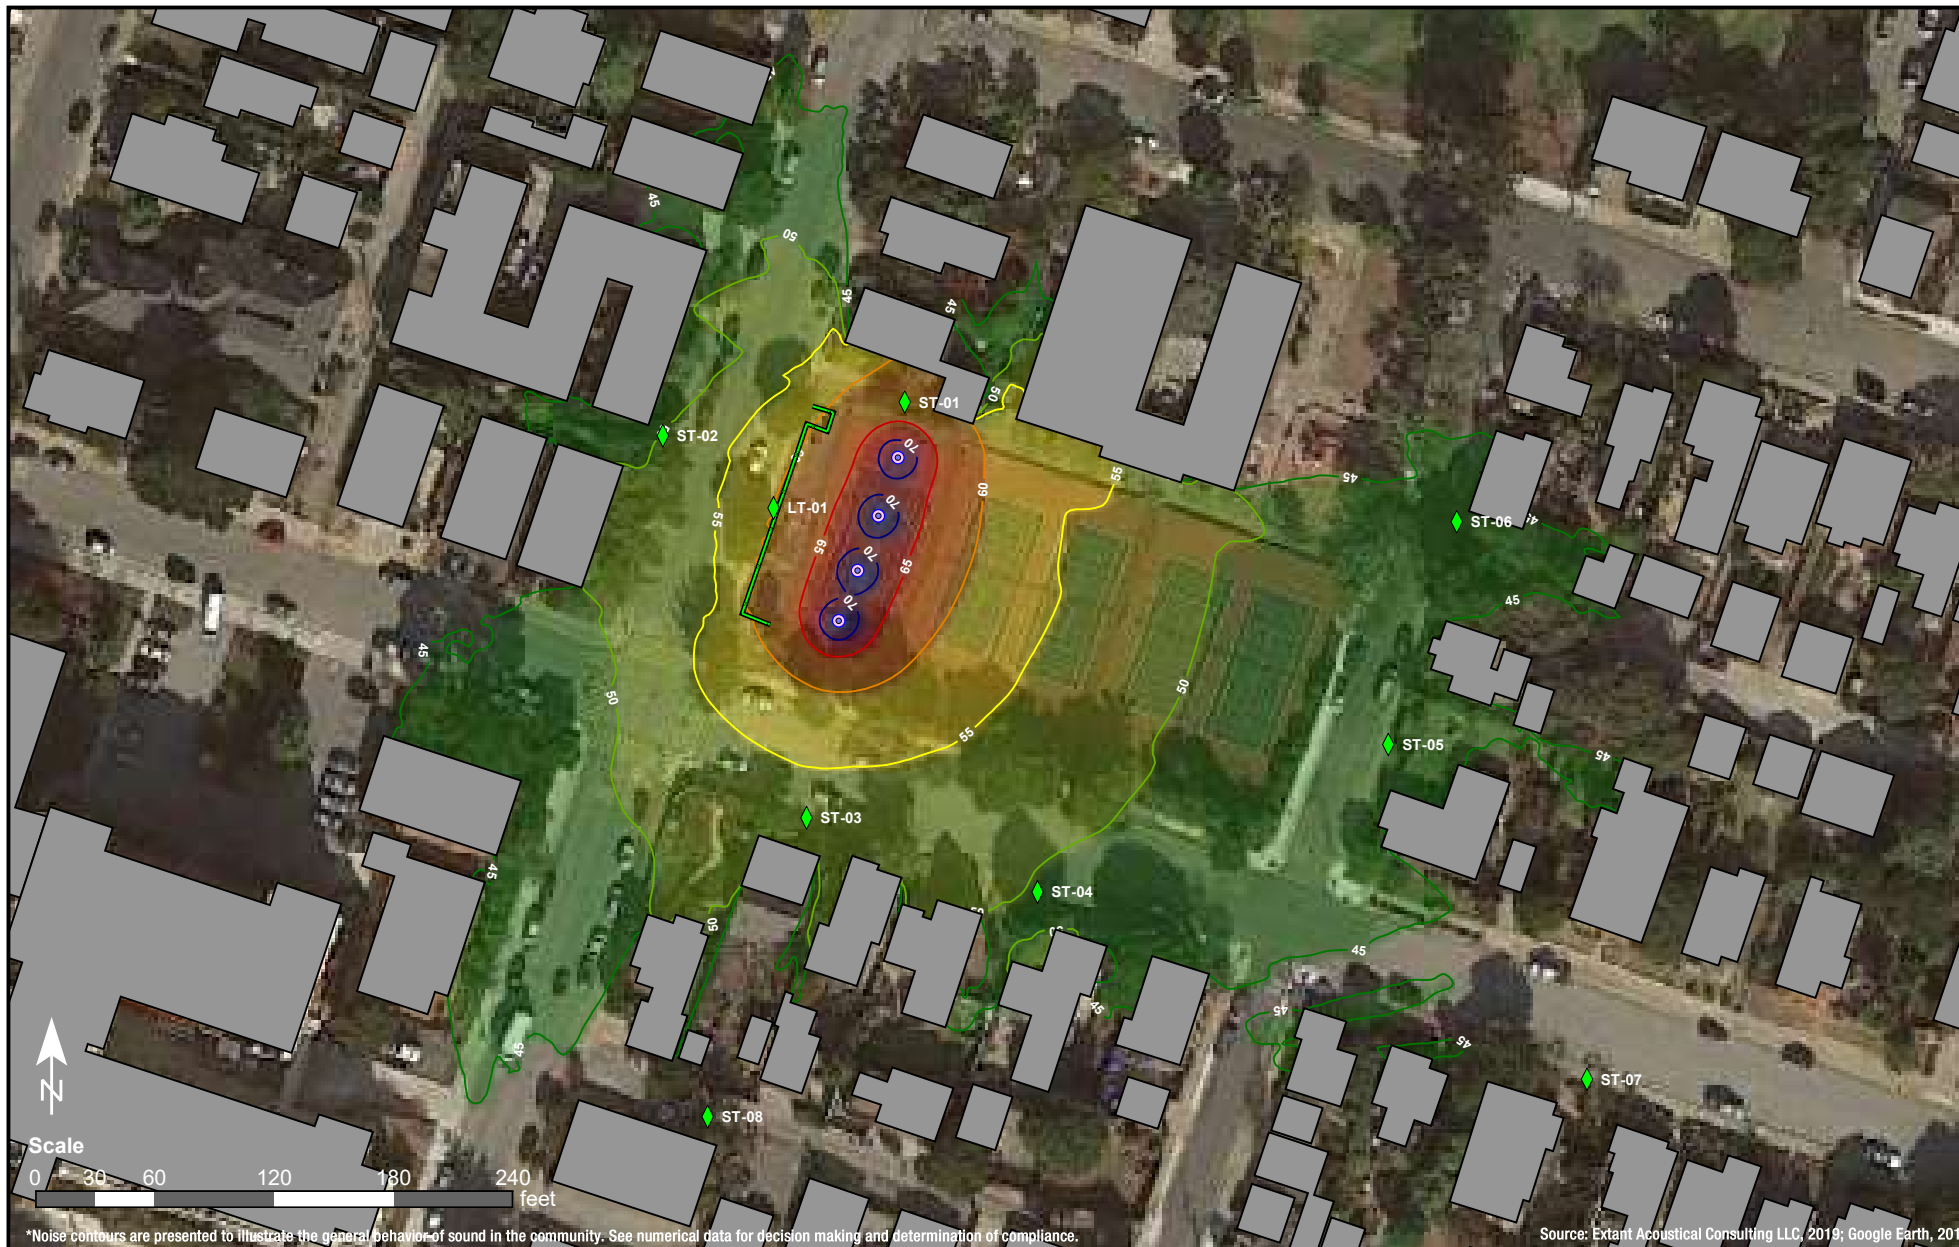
45
50
45
45
50
ST-01
ST-02
70
LT-01
70
60
55
55
65
70
65
70
ST-06
45
45
45
50
50
55
ST-05
45
ST-03
45
ST-04
60
45
45
45
45
45
ST-07
ST-08
N
Scale
0 30 60 120 180 240
feet
*Noise contours are presented to illustrate the general behavior of sound in the community. See numerical data for decision making and determination of compliance.
Source: Extant Acoustical Consulting LLC, 2019; Google Earth, 201